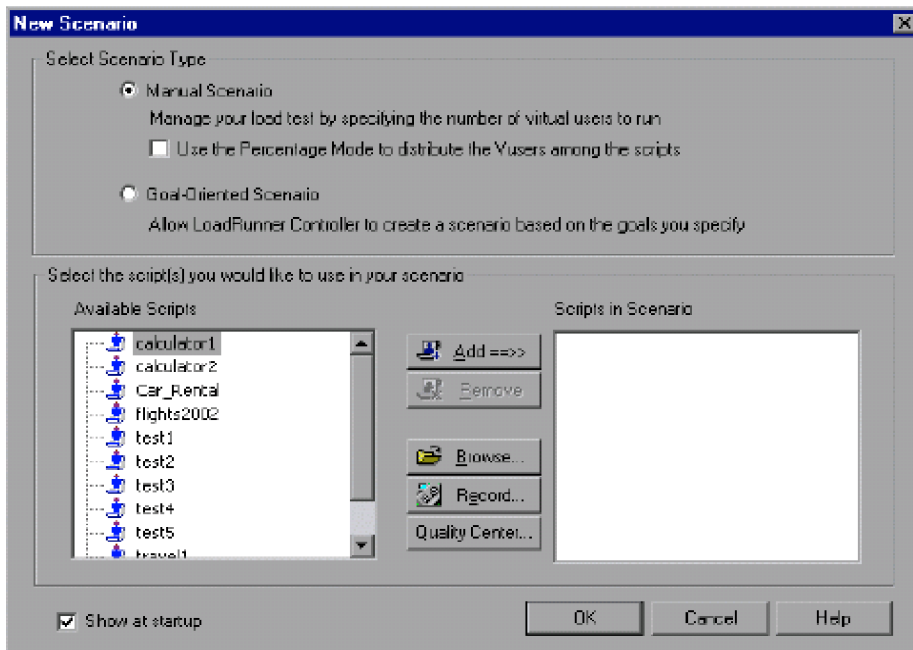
New Scenario

Select Scenario Type

Manual Scenario

Manage your load test by specifying the number of virtual users to run

Use the Percentage Mode to distribute the Vusers among the scripts

Goal-Oriented Scenario

Allow LoadRunner Controller to create a scenario based on the goals you specify

Select the script(s) you would like to use in your scenario

Available Scripts

calculator1
calculator2
Car_Rental
flights2002
test1
test2
test3
test4
test5
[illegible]

Add ==>>

Remove

Browse...

Record...

Quality Center...

Scripts in Scenario

Show at startup

OK

Cancel

Help